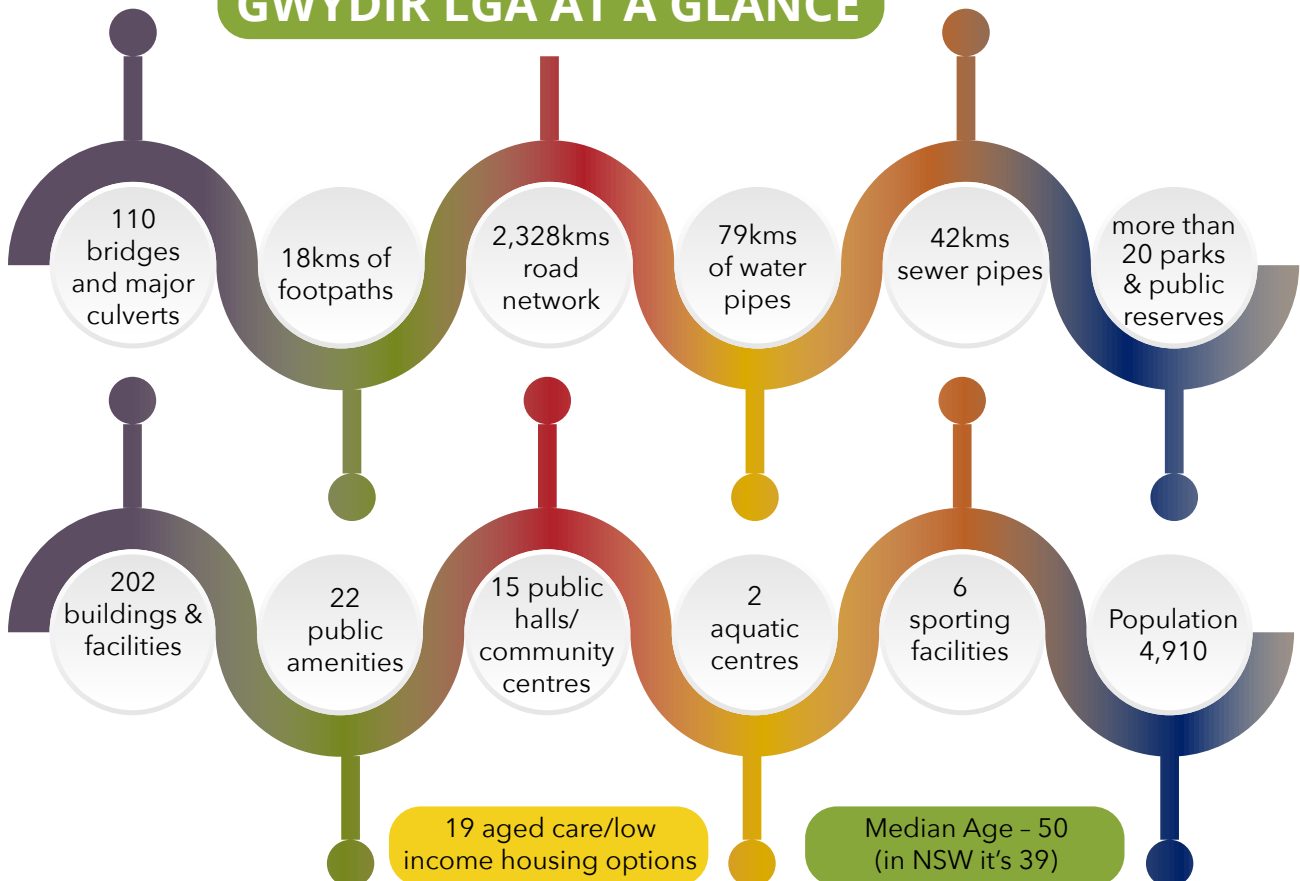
GWYDIR LGA AT A GLANCE

110 bridges and major culverts

18kms of footpaths

2,328kms road network

79kms of water pipes

42kms sewer pipes

more than 20 parks & public reserves

202 buildings & facilities

22 public amenities

15 public halls/ community centres

2 aquatic centres

6 sporting facilities

Population 4,910

19 aged care/low income housing options

Median Age – 50 (in NSW it's 39)